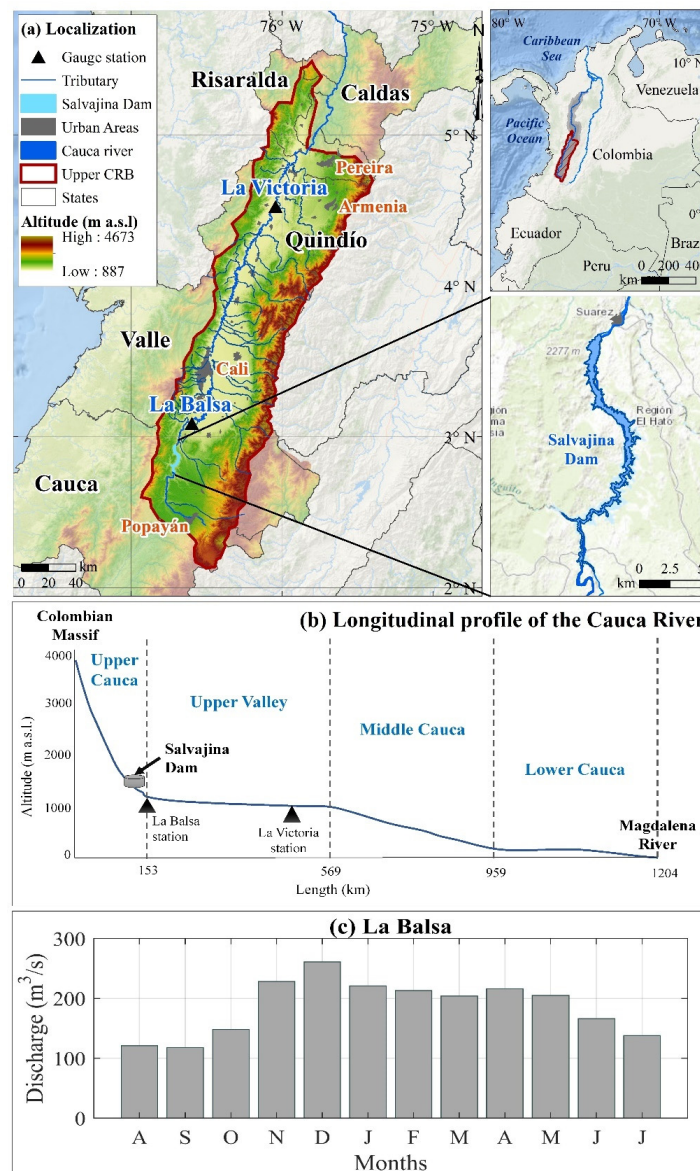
(a) Localization
Gauge station
Tributary
Salvajina Dam
Urban Areas
Cauca river
Upper CRB
States
Altitude (m a.s.l)
High : 4673
Low : 887

76° W
75° W
N
5° N
4° N
3° N
2° N
Risaralda
Caldas
Pereira
La Victoria
Armenia
Quindío
Valle
Cali
La Balsa
Cauca
Popayán
km
0 20 40

80° W
70° W
10° N
0°
Caribbean Sea
Venezuela
Pacific Ocean
Colombia
Ecuador
Peru
Braz
km 0 200 40

Suarez
2277 m
Región El Hato
Salvajina Dam
km 0 2.5

(b) Longitudinal profile of the Cauca River
Colombian Massif
Upper Cauca
Upper Valley
Middle Cauca
Lower Cauca
Salvajina Dam
La Balsa station
La Victoria station
Magdalena River
Altitude (m a.s.l.)
4000
3000
2000
1000
0
153
569
959
1204
Length (km)

(c) La Balsa
Discharge ($m^3/s$)
300
200
100
0
A S O N D J F M A M J J
Months